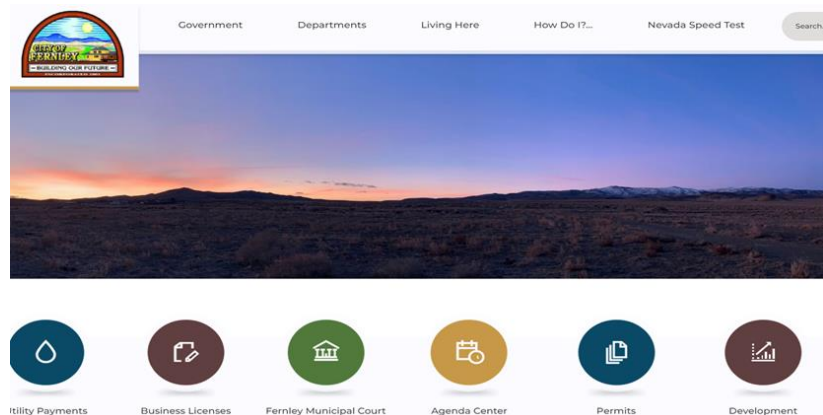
CITY OF FERNLEY
BUILDING OUR FUTURE

Government
Departments
Living Here
How Do I?...
Nevada Speed Test
Search

tility Payments
Business Licenses
Fernley Municipal Court
Agenda Center
Permits
Development